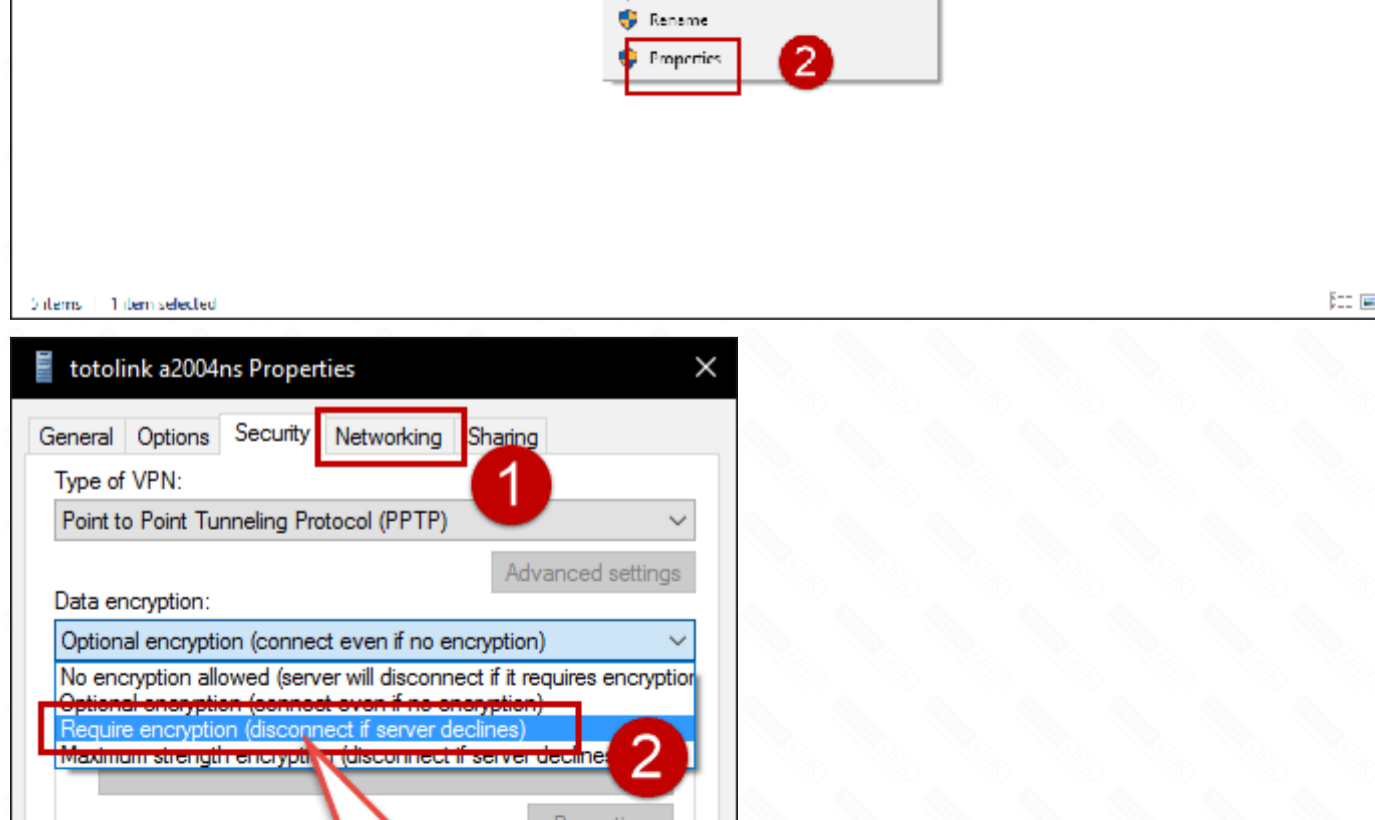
Rename

Properties

2

5 items | 1 item selected

totolink a2004ns Properties

General | Options | Security | Networking | Sharing

1

Type of VPN:

Point to Point Tunneling Protocol (PPTP)

Advanced settings

Data encryption:

Optional encryption (connect even if no encryption)

No encryption allowed (server will disconnect if it requires encryption

Optional encryption (connect even if no encryption)

Require encryption (disconnect if server declines)

Maximum strength encryption (disconnect if server declines

2